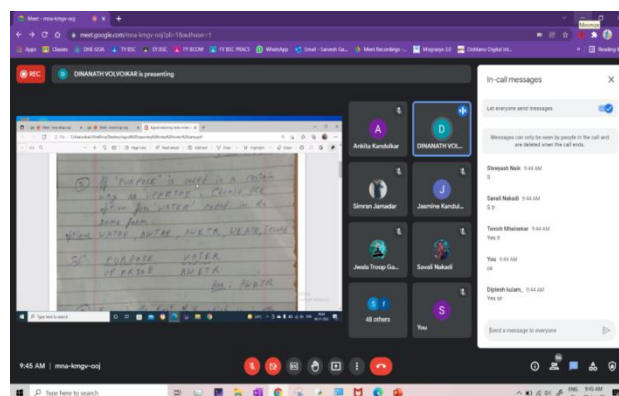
Meet - mna-kmgv-ooj
meet.google.com/mna-kmgv-ooj?pli=1&authuser=1
Apps Classes ONE GOA FY BSC SY BSC FY BCOM FY BSC PRACS WhatsApp Gmail - Sarvesh Ga... Meet Recordings - Mograsys 2.0 DnHans Digital Mi... Reading list
Minimize

REC
D DINANATH VOLVOIKAR is presenting

If "PURPOSE" is coded in a certain way as "CERTOE" Could the word "WATER" coded in the same form.
PURPOSE WATER
AWETR
S^n PURPOSE WATER
OF PASOE AWETR
Ans. AWETR

Type here to search

A Ankita Kandolkar
D DINANATH VOL...
Simran Jamadar
J Jasmine Kandul...
Jwala Troop Ga...
Savali Nakadi
48 others
S You

In-call messages
Let everyone send messages
Messages can only be seen by people in the call and are deleted when the call ends.
Shrejesh Naik 9:44 AM
5
Savali Nakadi 9:44 AM
5 tr
Tanish Mhaisekar 9:44 AM
Yes tr
You 9:44 AM
ok
Dipteeh kulam 9:44 AM
Yes sir
Send a message to everyone

9:45 AM | mna-kmgv-ooj
Type here to search
ENG 9:45 AM